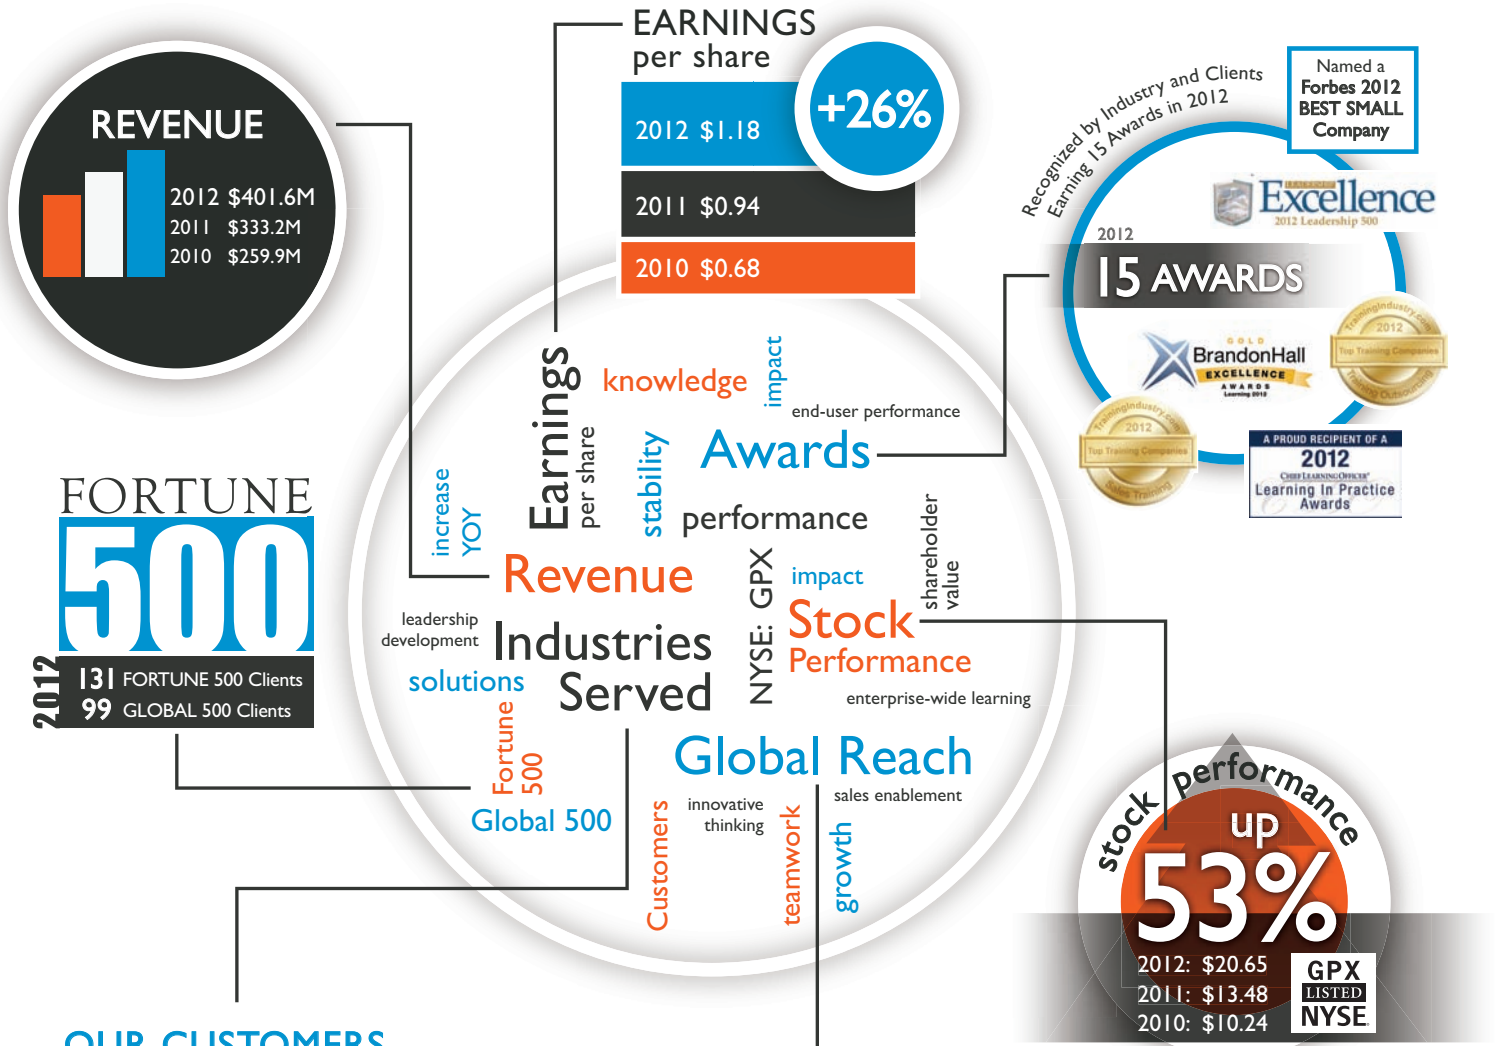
REVENUE

2012 $401.6M
2011 $333.2M
2010 $259.9M

EARNINGS
per share

2012 $1.18
+26%
2011 $0.94
2010 $0.68

Recognized by Industry and Clients
Earning 15 Awards in 2012

Named a Forbes 2012 BEST SMALL Company

Excellence
2012 Leadership 500

2012
15 AWARDS

BrandonHall
GOLD
EXCELLENCE
AWARDS

TrainingIndustry.com
2012
Top Training Companies

A PROUD RECIPIENT OF A
2012
Learning In Practice
Awards

FORTUNE
500

2012
131 FORTUNE 500 Clients
99 GLOBAL 500 Clients

Earnings
per share
knowledge
impact
end-user performance
increase
YOY
stability
Awards
performance
shareholder
value
Revenue
NYSE: GPX
impact
Stock
Performance
leadership
development
Industries
Served
solutions
enterprise-wide learning
Fortune
500
Global Reach
Global 500
Customers
innovative
thinking
teamwork
growth
sales enablement

stock performance
up
53%
2012: $20.65
2011: $13.48
2010: $10.24
GPX
LISTED
NYSE

OUR CUSTOMERS